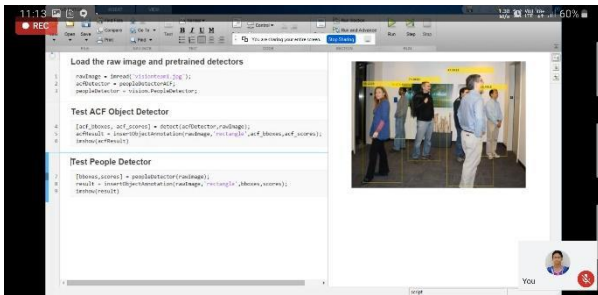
11:13

REC

60%

Open Save Compare Go To Print Find Insert Comment B I U M Run Step Stop

You are viewing your entire screen. Stop Sharing

Load the raw image and pretrained detectors

rawImage = imread('visionteam1.jpg');
acfDetector = peopleDetectorACF;
peopleDetector = vision.PeopleDetector;

Test ACF Object Detector

[acf_bboxes, acf_scores] = detect(acfDetector,rawImage);
acfResult = insertObjectAnnotation(rawImage,'rectangle',acf_bboxes,acf_scores);
imshow(acfResult)

Test People Detector

[bboxes,scores] = peopleDetector(rawImage);
result = insertObjectAnnotation(rawImage,'rectangle',bboxes,scores);
imshow(result)

script

You